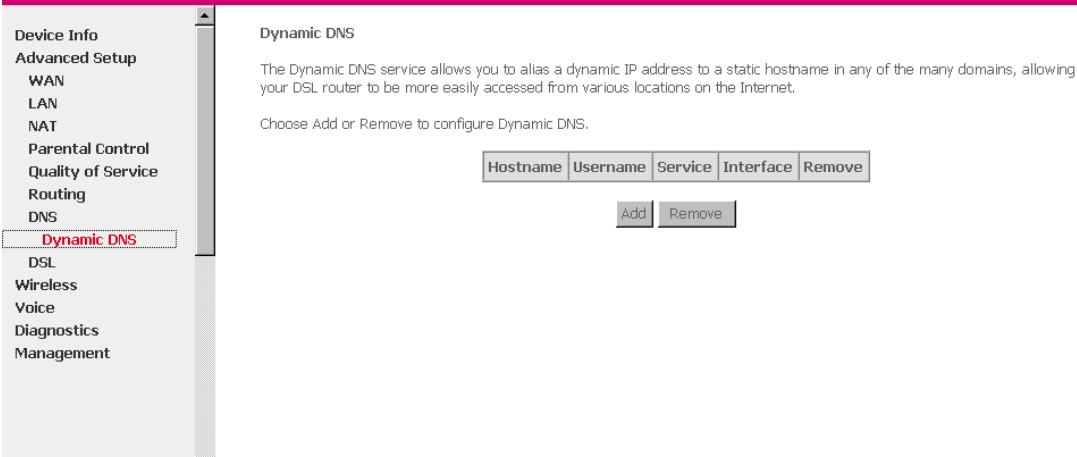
Device Info
Advanced Setup
WAN
LAN
NAT
Parental Control
Quality of Service
Routing
DNS
Dynamic DNS
DSL
Wireless
Voice
Diagnostics
Management

Dynamic DNS

The Dynamic DNS service allows you to alias a dynamic IP address to a static hostname in any of the many domains, allowing your DSL router to be more easily accessed from various locations on the Internet.

Choose Add or Remove to configure Dynamic DNS.

| Hostname | Username | Service | Interface | Remove |
|---|---|---|---|---|

Add Remove